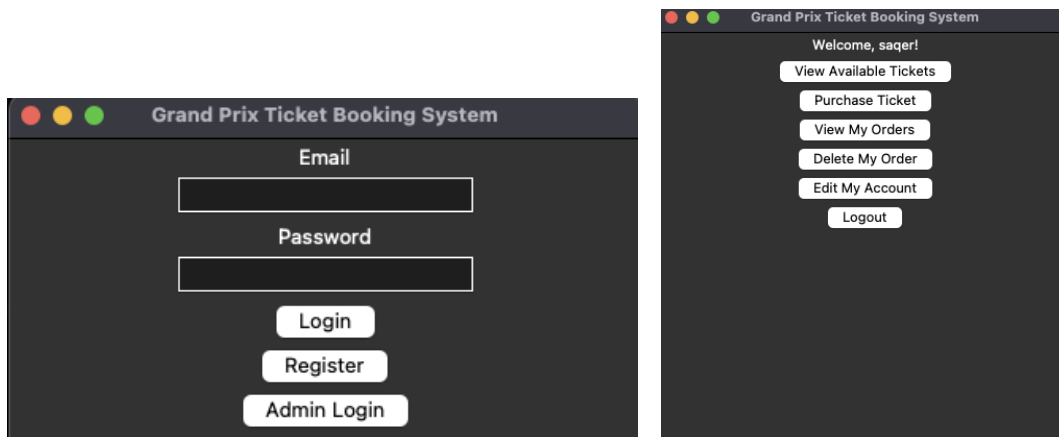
Grand Prix Ticket Booking System

Email

Password

Login

Register

Admin Login

Grand Prix Ticket Booking System

Welcome, saqer!

View Available Tickets

Purchase Ticket

View My Orders

Delete My Order

Edit My Account

Logout